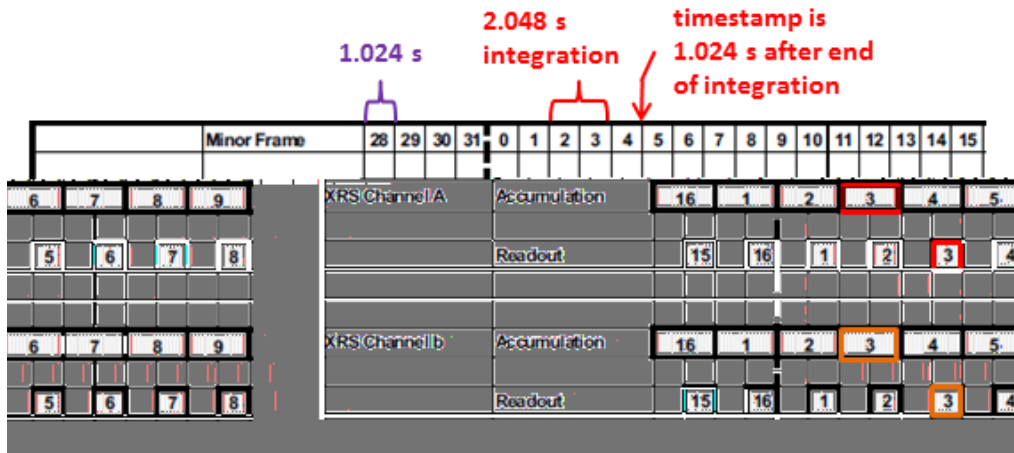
1.024 s

2.048 s
integration

timestamp is
1.024 s after end
of integration

| Minor Frame | 28 | 29 | 30 | 31 | 0 | 1 | 2 | 3 | 4 | 5 | 6 | 7 | 8 | 9 | 10 | 11 | 12 | 13 | 14 | 15 |
|---|---|---|---|---|---|---|---|---|---|---|---|---|---|---|---|---|---|---|---|---|

6 7 8 9

XRS Channel A Accumulation 16 1 2 3 4 5

5 6 7 8

Readout 15 16 1 2 3 4

6 7 8 9

XRS Channel b Accumulation 16 1 2 3 4 5

5 6 7 8

Readout 15 16 1 2 3 4